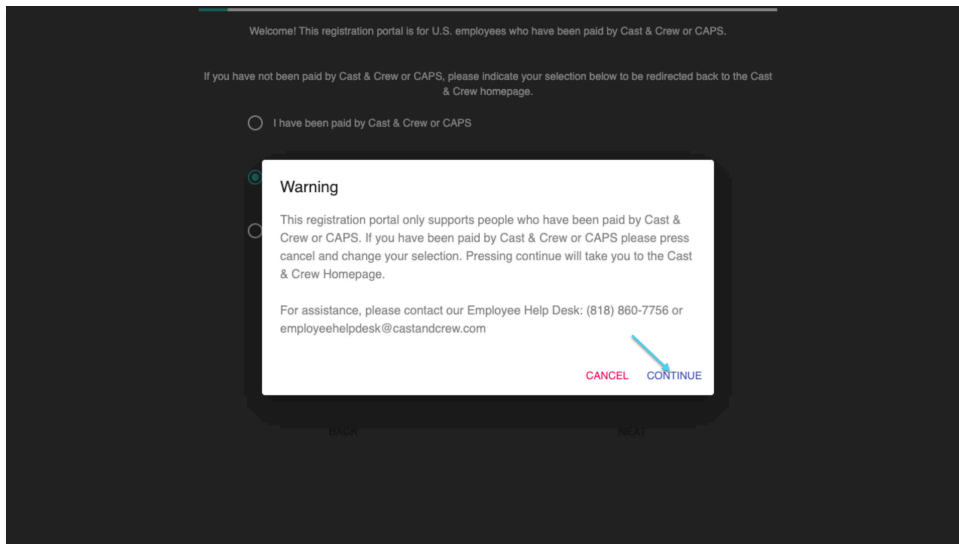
Welcome! This registration portal is for U.S. employees who have been paid by Cast & Crew or CAPS.

If you have not been paid by Cast & Crew or CAPS, please indicate your selection below to be redirected back to the Cast & Crew homepage.

I have been paid by Cast & Crew or CAPS

Warning

This registration portal only supports people who have been paid by Cast & Crew or CAPS. If you have been paid by Cast & Crew or CAPS please press cancel and change your selection. Pressing continue will take you to the Cast & Crew Homepage.

For assistance, please contact our Employee Help Desk: (818) 860-7756 or employeehelpdesk@castandcrew.com

CANCEL CONTINUE

BACK NEXT